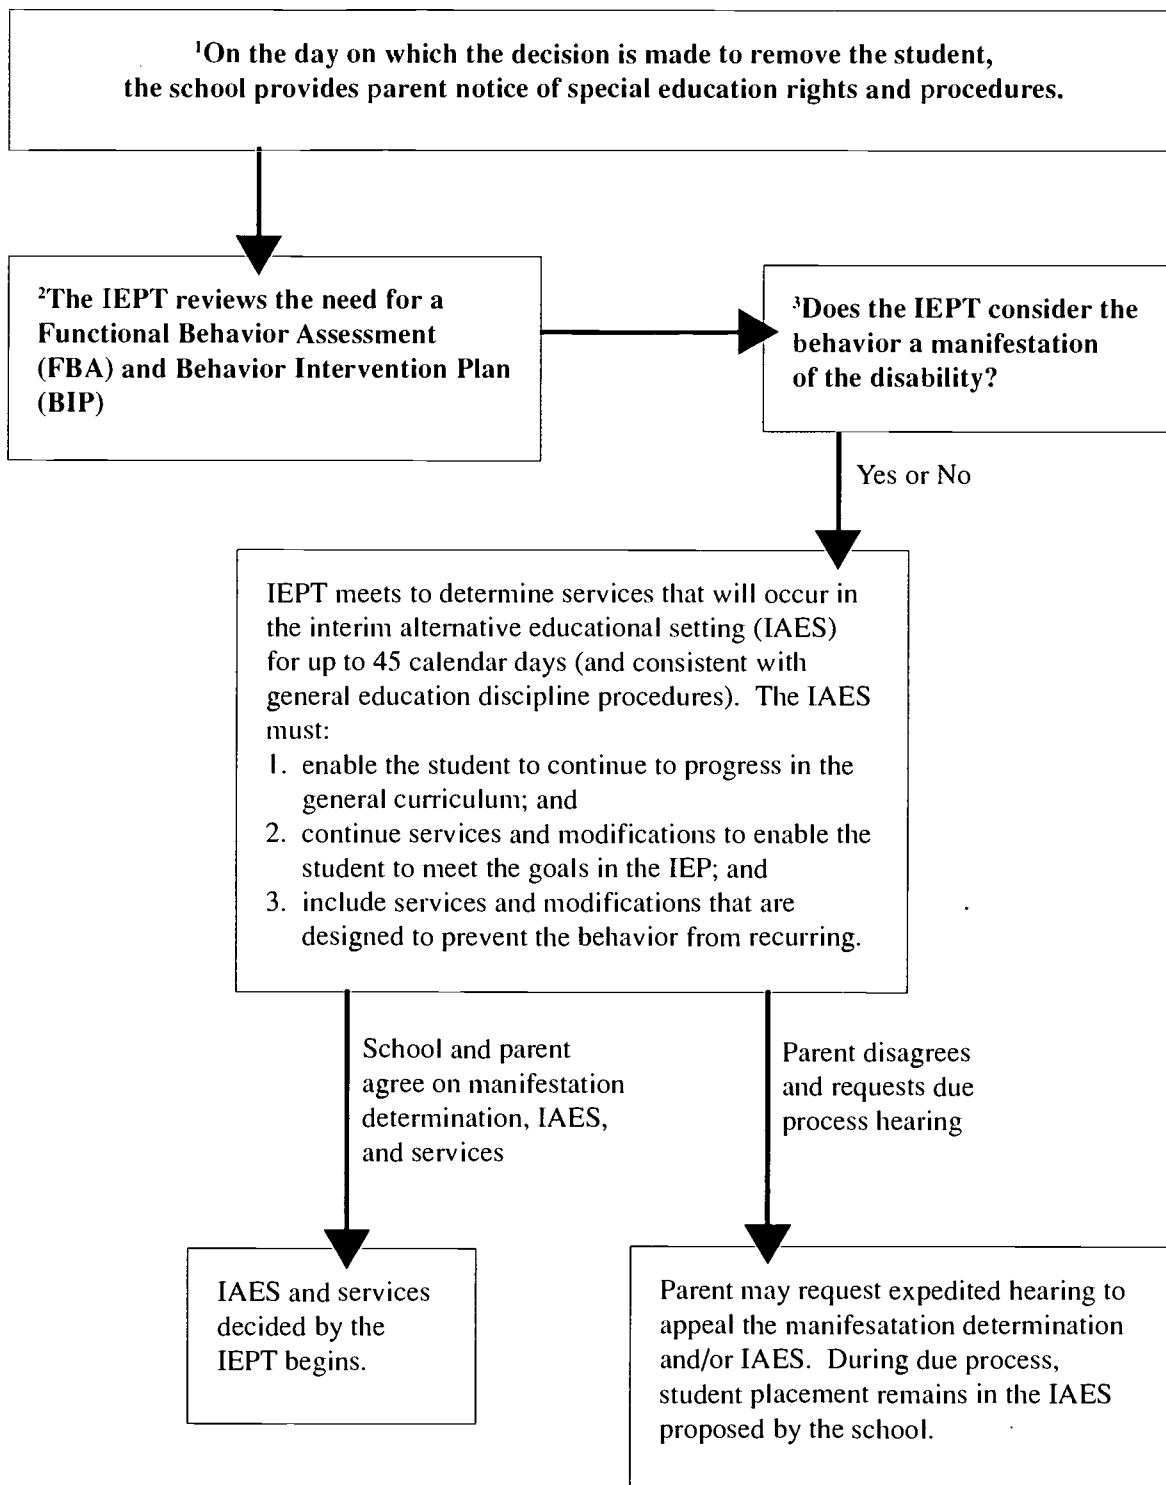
$^1$On the day on which the decision is made to remove the student, the school provides parent notice of special education rights and procedures.

$^2$The IEPT reviews the need for a Functional Behavior Assessment (FBA) and Behavior Intervention Plan (BIP)

$^3$Does the IEPT consider the behavior a manifestation of the disability?

Yes or No

IEPT meets to determine services that will occur in the interim alternative educational setting (IAES) for up to 45 calendar days (and consistent with general education discipline procedures). The IAES must:
1. enable the student to continue to progress in the general curriculum; and
2. continue services and modifications to enable the student to meet the goals in the IEP; and
3. include services and modifications that are designed to prevent the behavior from recurring.

School and parent agree on manifestation determination, IAES, and services

Parent disagrees and requests due process hearing

IAES and services decided by the IEPT begins.

Parent may request expedited hearing to appeal the manifesatation determination and/or IAES. During due process, student placement remains in the IAES proposed by the school.